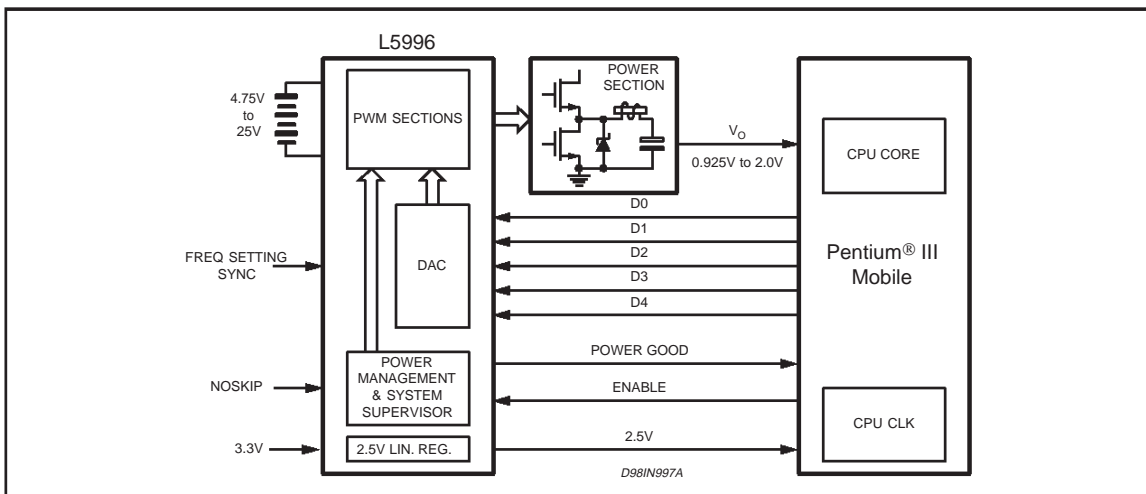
L5996

4.75V to 25V

PWM SECTIONS

POWER SECTION

$V_O$

0.925V to 2.0V

CPU CORE

D0

D1

D2

D3

D4

FREQ SETTING SYNC

DAC

Pentium® III Mobile

POWER GOOD

NOSKIP

POWER MANAGEMENT & SYSTEM SUPERVISOR

ENABLE

CPU CLK

3.3V

2.5V LIN. REG.

2.5V

D98IN997A